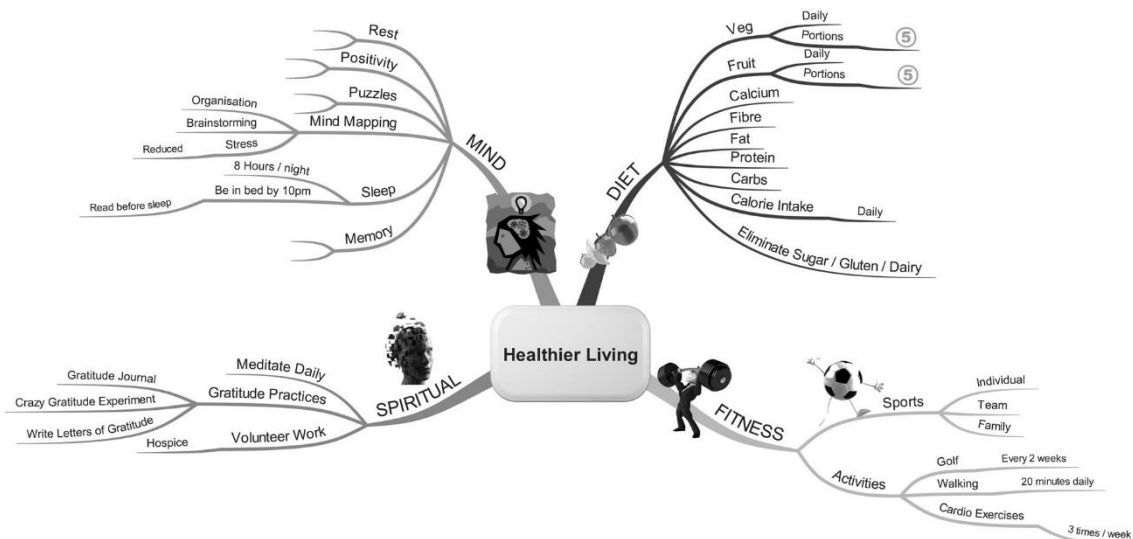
Healthier Living

MIND
Rest
Positivity
Puzzles
Mind Mapping
Organisation
Brainstorming
Stress
Reduced
Sleep
8 Hours / night
Be in bed by 10pm
Read before sleep
Memory

DIET
Veg
Daily
Portions
5
Fruit
Daily
Portions
5
Calcium
Fibre
Fat
Protein
Carbs
Calorie Intake
Daily
Eliminate Sugar / Gluten / Dairy

SPIRITUAL
Meditate Daily
Gratitude Practices
Gratitude Journal
Crazy Gratitude Experiment
Write Letters of Gratitude
Volunteer Work
Hospice

FITNESS
Sports
Individual
Team
Family
Activities
Golf
Every 2 weeks
Walking
20 minutes daily
Cardio Exercises
3 times / week